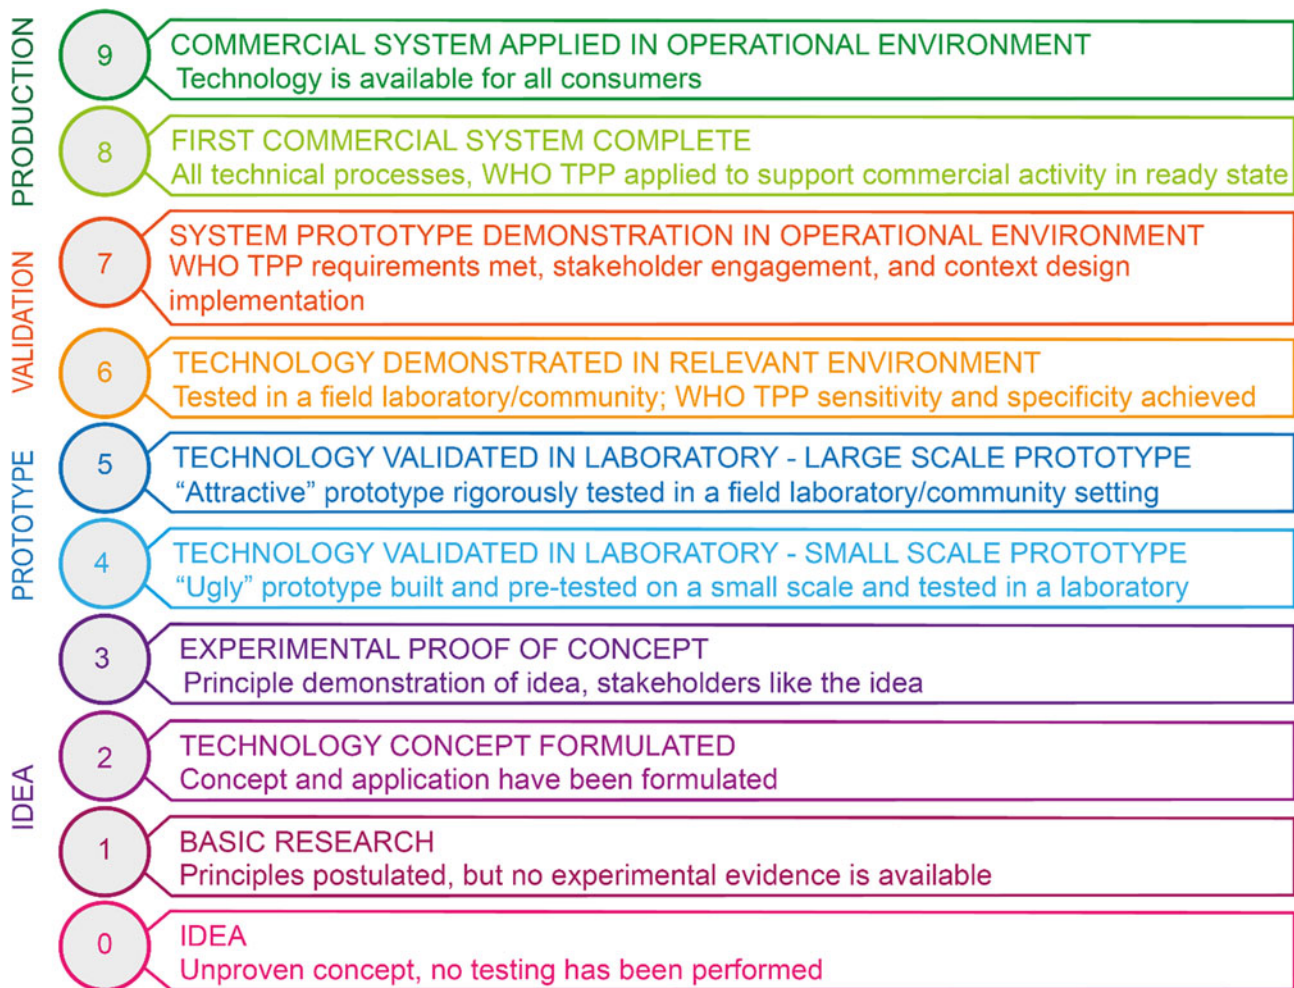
PRODUCTION

9
COMMERCIAL SYSTEM APPLIED IN OPERATIONAL ENVIRONMENT
Technology is available for all consumers

8
FIRST COMMERCIAL SYSTEM COMPLETE
All technical processes, WHO TPP applied to support commercial activity in ready state

VALIDATION

7
SYSTEM PROTOTYPE DEMONSTRATION IN OPERATIONAL ENVIRONMENT
WHO TPP requirements met, stakeholder engagement, and context design implementation

6
TECHNOLOGY DEMONSTRATED IN RELEVANT ENVIRONMENT
Tested in a field laboratory/community; WHO TPP sensitivity and specificity achieved

PROTOTYPE

5
TECHNOLOGY VALIDATED IN LABORATORY - LARGE SCALE PROTOTYPE
"Attractive" prototype rigorously tested in a field laboratory/community setting

4
TECHNOLOGY VALIDATED IN LABORATORY - SMALL SCALE PROTOTYPE
"Ugly" prototype built and pre-tested on a small scale and tested in a laboratory

IDEA

3
EXPERIMENTAL PROOF OF CONCEPT
Principle demonstration of idea, stakeholders like the idea

2
TECHNOLOGY CONCEPT FORMULATED
Concept and application have been formulated

1
BASIC RESEARCH
Principles postulated, but no experimental evidence is available

0
IDEA
Unproven concept, no testing has been performed